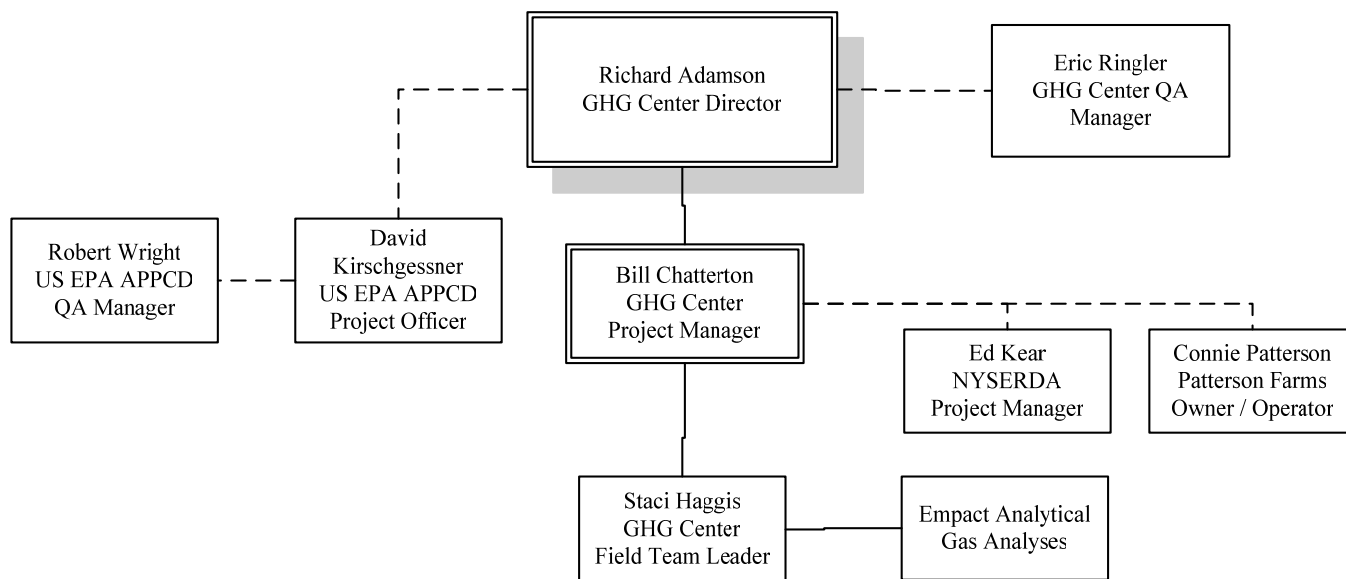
Richard Adamson
GHG Center Director

Eric Ringler
GHG Center QA Manager

Robert Wright
US EPA APPCD
QA Manager

David Kirschgessner
US EPA APPCD
Project Officer

Bill Chatterton
GHG Center
Project Manager

Ed Kear
NYSERDA
Project Manager

Connie Patterson
Patterson Farms
Owner / Operator

Staci Haggis
GHG Center
Field Team Leader

Empact Analytical
Gas Analyses